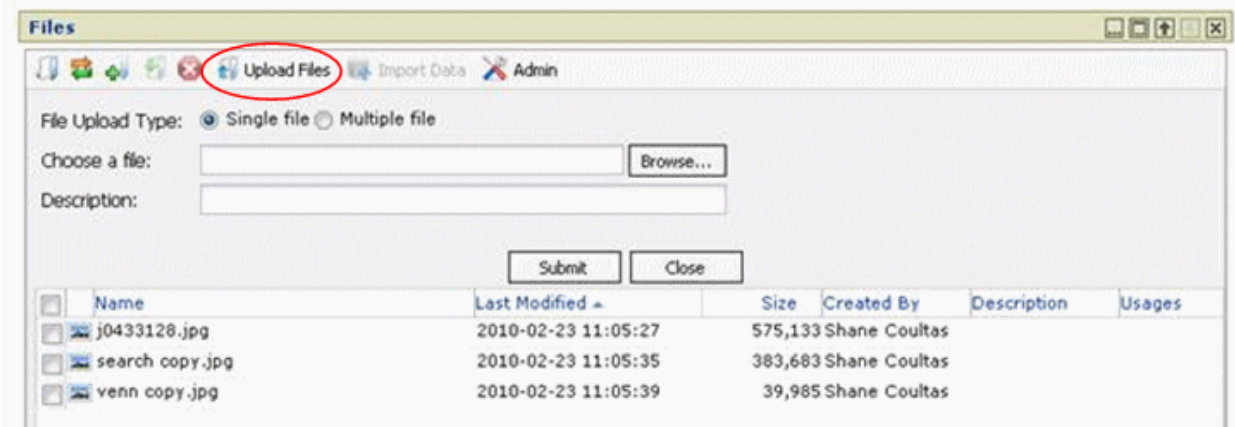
Files

Upload Files Import Data Admin

File Upload Type: Single file Multiple file

Choose a file: Browse...

Description:

Submit Close

| Name | Last Modified ▲ | Size | Created By | Description | Usages |
|---|---|---|---|---|---|
| j0433128.jpg | 2010-02-23 11:05:27 | 575,133 | Shane Coultas | | |
| search copy.jpg | 2010-02-23 11:05:35 | 383,683 | Shane Coultas | | |
| venn copy.jpg | 2010-02-23 11:05:39 | 39,985 | Shane Coultas | | |